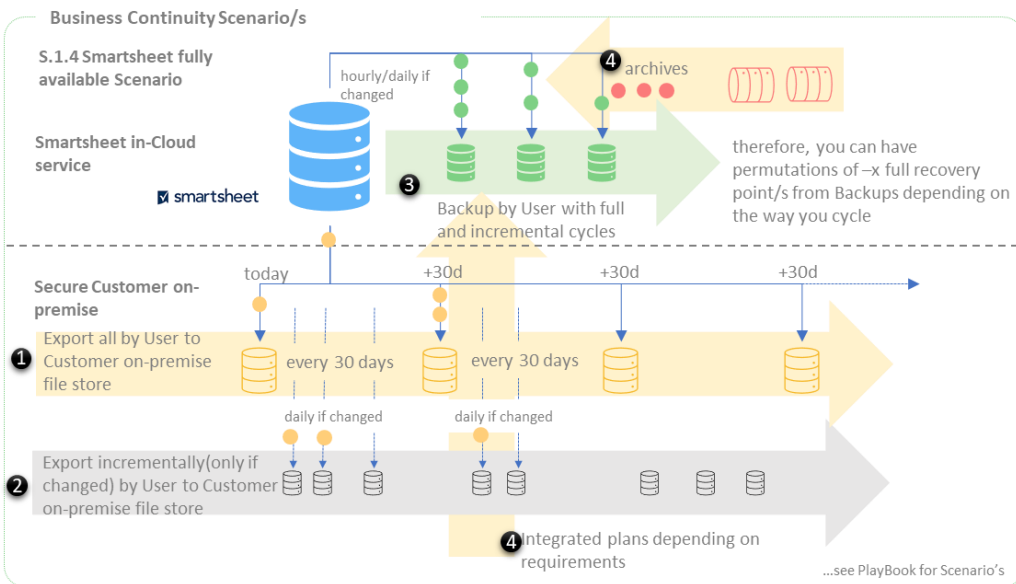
Business Continuity Scenario/s

S.1.4 Smartsheet fully available Scenario

hourly/daily if changed

4 archives

Smartsheet in-Cloud service

smartsheet

3

therefore, you can have permutations of –x full recovery point/s from Backups depending on the way you cycle

Backup by User with full and incremental cycles

Secure Customer on-premise

today

+30d

+30d

+30d

1 Export all by User to Customer on-premise file store

every 30 days

every 30 days

daily if changed

daily if changed

2 Export incrementally(only if changed) by User to Customer on-premise file store

4 Integrated plans depending on requirements

...see PlayBook for Scenario's